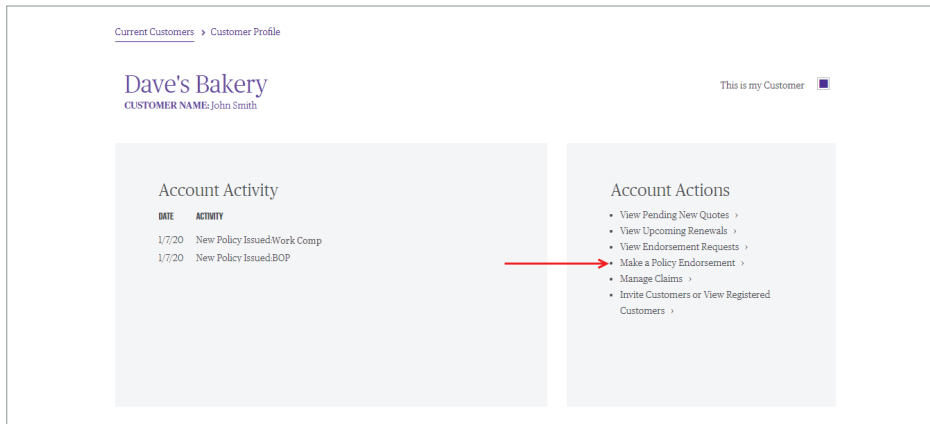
Current Customers › Customer Profile

Dave's Bakery
CUSTOMER NAME: John Smith

This is my Customer

Account Activity

| DATE | ACTIVITY |
|---|---|
| 1/7/20 | New Policy Issued:Work Comp |
| 1/7/20 | New Policy Issued:BOP |

Account Actions

- View Pending New Quotes ›
- View Upcoming Renewals ›
- View Endorsement Requests ›
- Make a Policy Endorsement ›
- Manage Claims ›
- Invite Customers or View Registered Customers ›